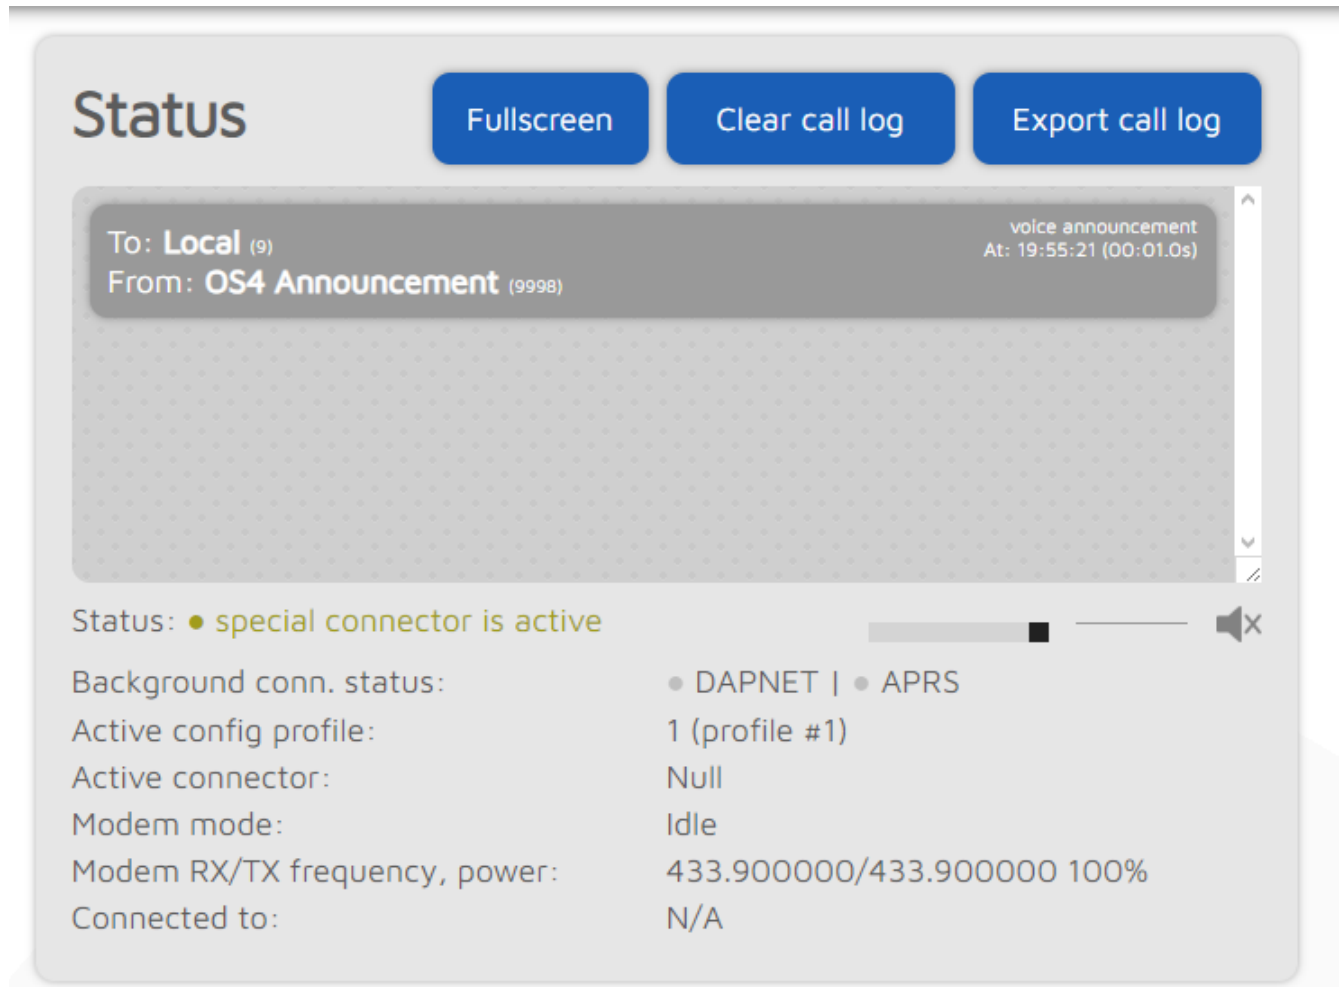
Status

Fullscreen

Clear call log

Export call log

To: Local (9)
From: OS4 Announcement (9998)

voice announcement
At: 19:55:21 (00:01.0s)

Status: ● special connector is active

| Background conn. status: | ● DAPNET \| ● APRS |
|---|---|
| Active config profile: | 1 (profile #1) |
| Active connector: | Null |
| Modem mode: | Idle |
| Modem RX/TX frequency, power: | 433.900000/433.900000 100% |
| Connected to: | N/A |